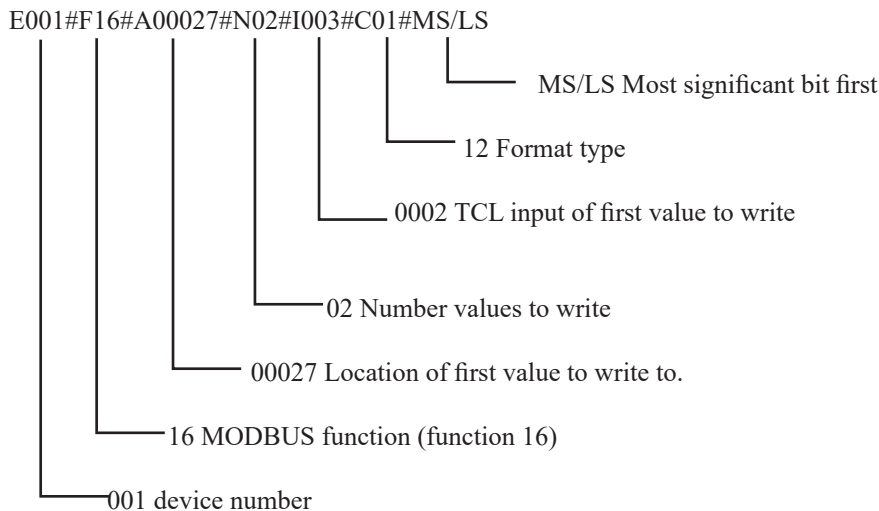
E001#F16#A00027#N02#I003#C01#MS/LS

MS/LS Most significant bit first

12 Format type

0002 TCL input of first value to write

02 Number values to write

00027 Location of first value to write to.

16 MODBUS function (function 16)

001 device number